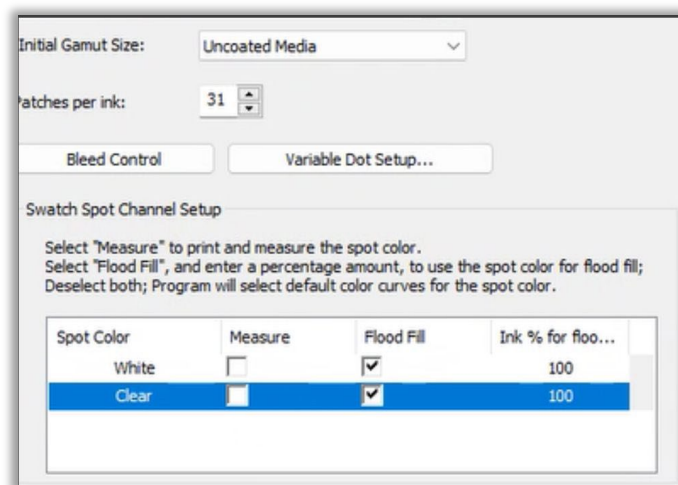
Initial Gamut Size: Uncoated Media

atches per ink: 31

Bleed Control

Variable Dot Setup...

Swatch Spot Channel Setup

Select "Measure" to print and measure the spot color.
Select "Flood Fill", and enter a percentage amount, to use the spot color for flood fill;
Deselect both; Program will select default color curves for the spot color.

| Spot Color | Measure | Flood Fill | Ink % for floo... |
|---|---|---|---|
| White | ☐ | ☑ | 100 |
| Clear | ☐ | ☑ | 100 |